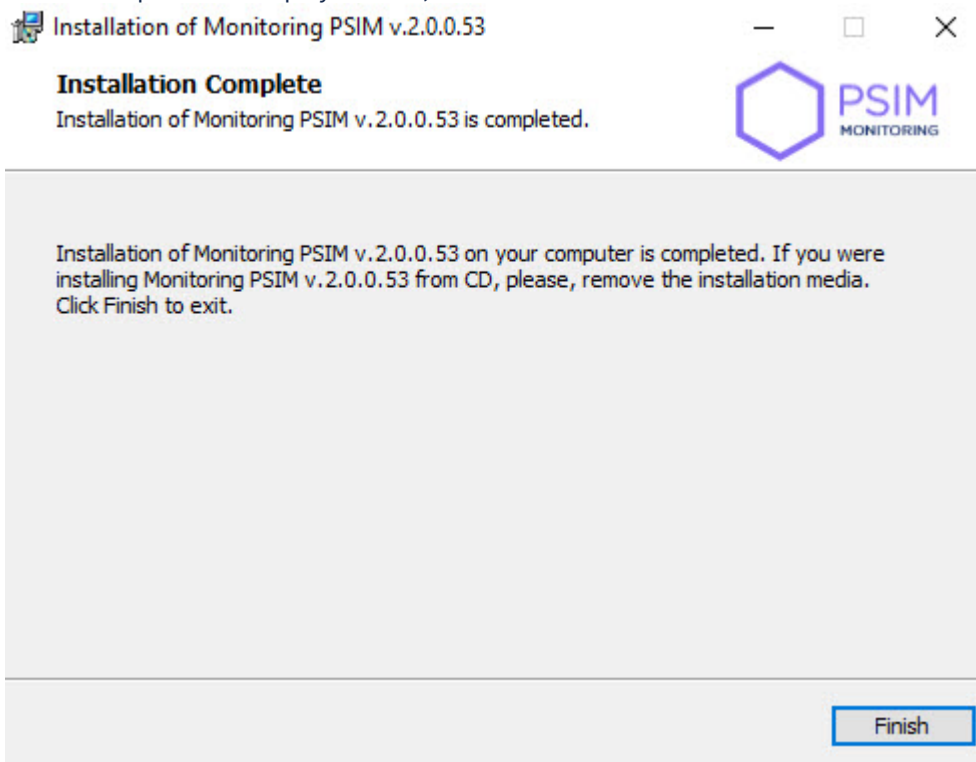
Installation of Monitoring PSIM v.2.0.0.53

Installation Complete
Installation of Monitoring PSIM v.2.0.0.53 is completed.

PSIM
MONITORING

Installation of Monitoring PSIM v.2.0.0.53 on your computer is completed. If you were installing Monitoring PSIM v.2.0.0.53 from CD, please, remove the installation media. Click Finish to exit.

Finish